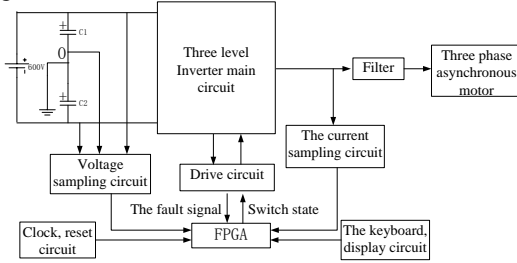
600V

C1

0

C2

Three level Inverter main circuit

Filter

Three phase asynchronous motor

The current sampling circuit

Voltage sampling circuit

Drive circuit

The fault signal

Switch state

Clock, reset circuit

FPGA

The keyboard, display circuit